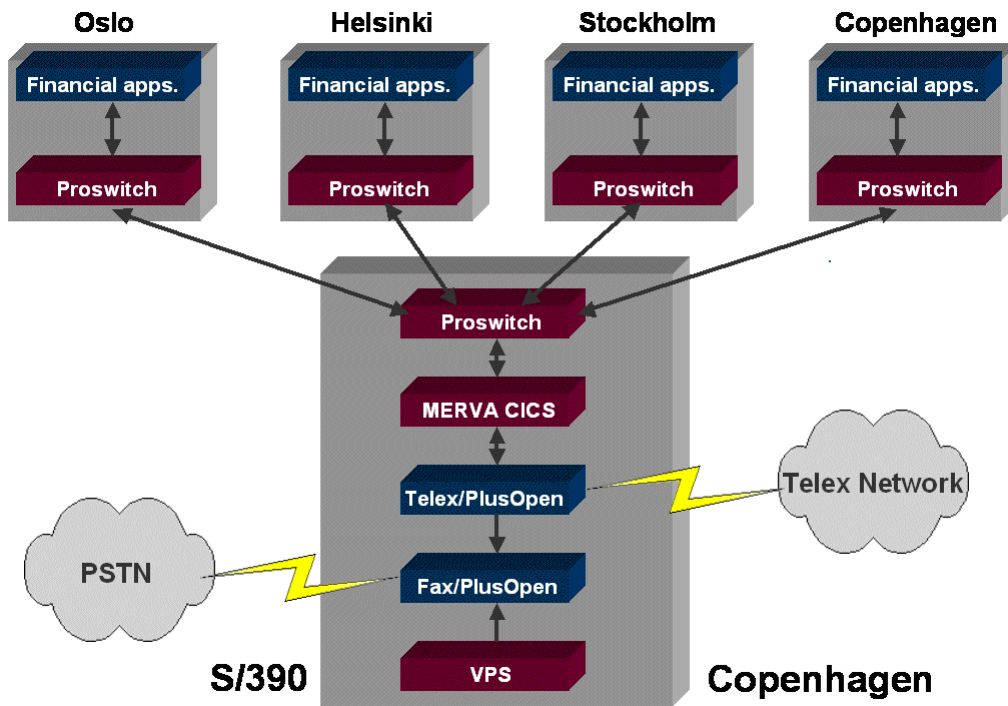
Oslo
Financial apps.
Proswitch

Helsinki
Financial apps.
Proswitch

Stockholm
Financial apps.
Proswitch

Copenhagen
Financial apps.
Proswitch

Proswitch
MERVA CICS
Telex/PlusOpen
Telex Network
PSTN
Fax/PlusOpen
VPS

S/390
Copenhagen